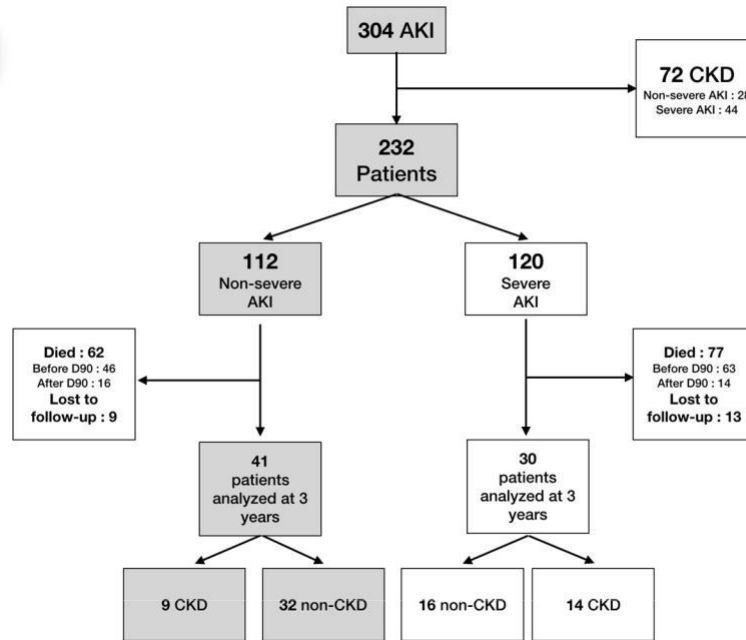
304 AKI

72 CKD
Non-severe AKI : 2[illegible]
Severe AKI : 44

232
Patients

112
Non-severe
AKI

120
Severe
AKI

Died : 62
Before D90 : 46
After D90 : 16
Lost to
follow-up : 9

Died : 77
Before D90 : 63
After D90 : 14
Lost to
follow-up : 13

41
patients
analyzed at 3
years

30
patients
analyzed at 3
years

9 CKD

32 non-CKD

16 non-CKD

14 CKD